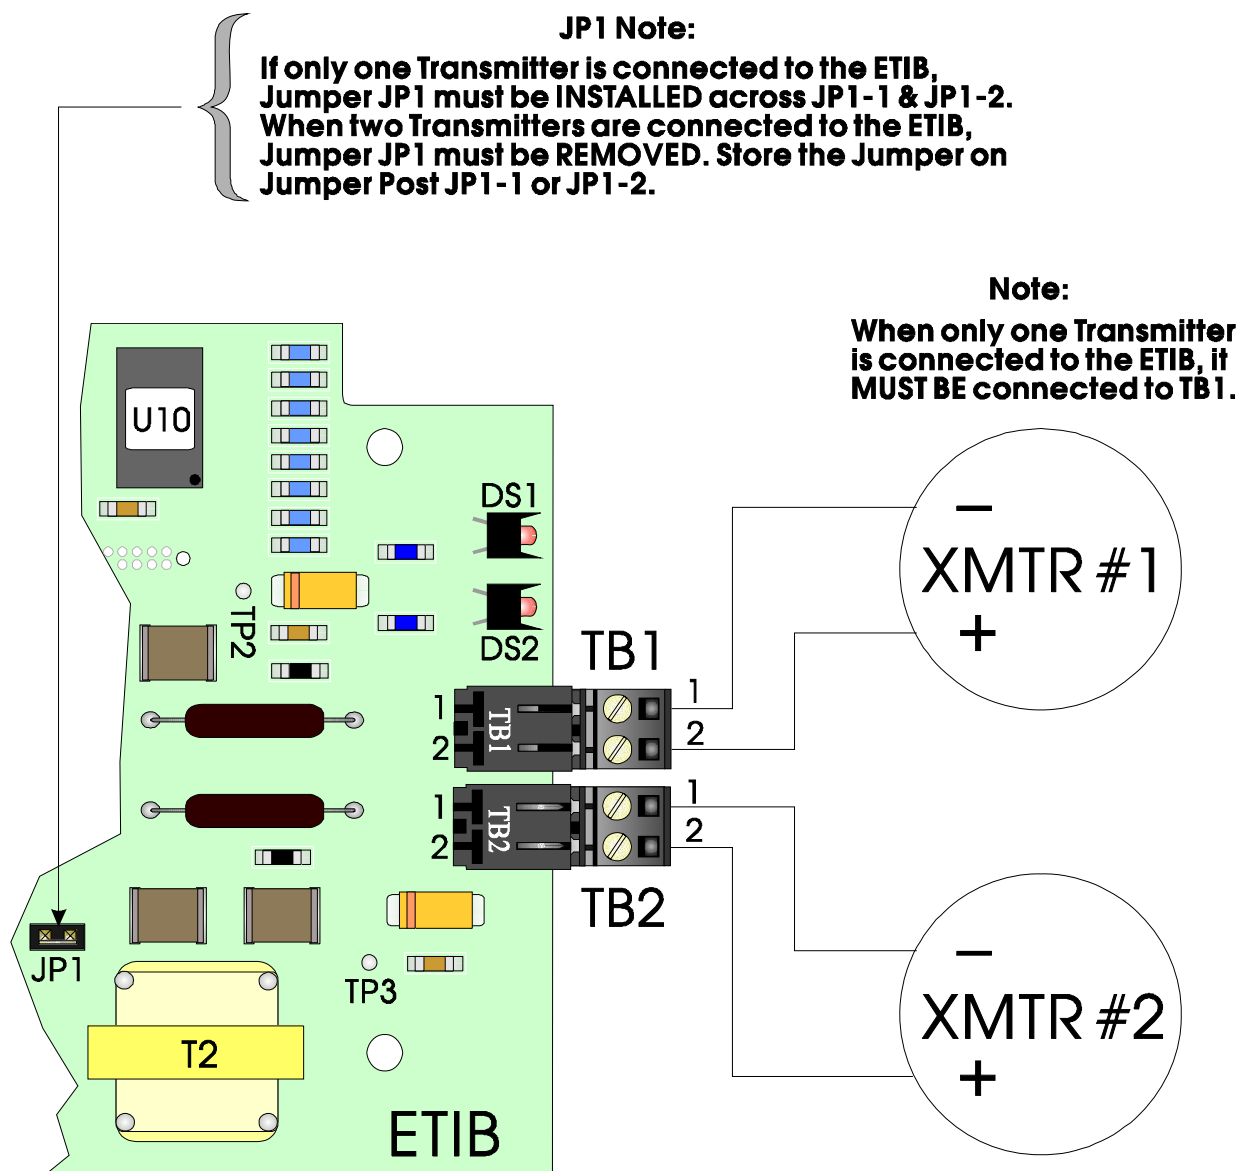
JP1 Note:
If only one Transmitter is connected to the ETIB, Jumper JP1 must be INSTALLED across JP1-1 & JP1-2. When two Transmitters are connected to the ETIB, Jumper JP1 must be REMOVED. Store the Jumper on Jumper Post JP1-1 or JP1-2.

Note:
When only one Transmitter is connected to the ETIB, it MUST BE connected to TB1.

U10
DS1
DS2
TP2
TB1
1
2
TB1
1
2
1
2
TB2
1
2
TB2
−
XMTR #1
+
−
XMTR #2
+
JP1
TP3
T2
ETIB